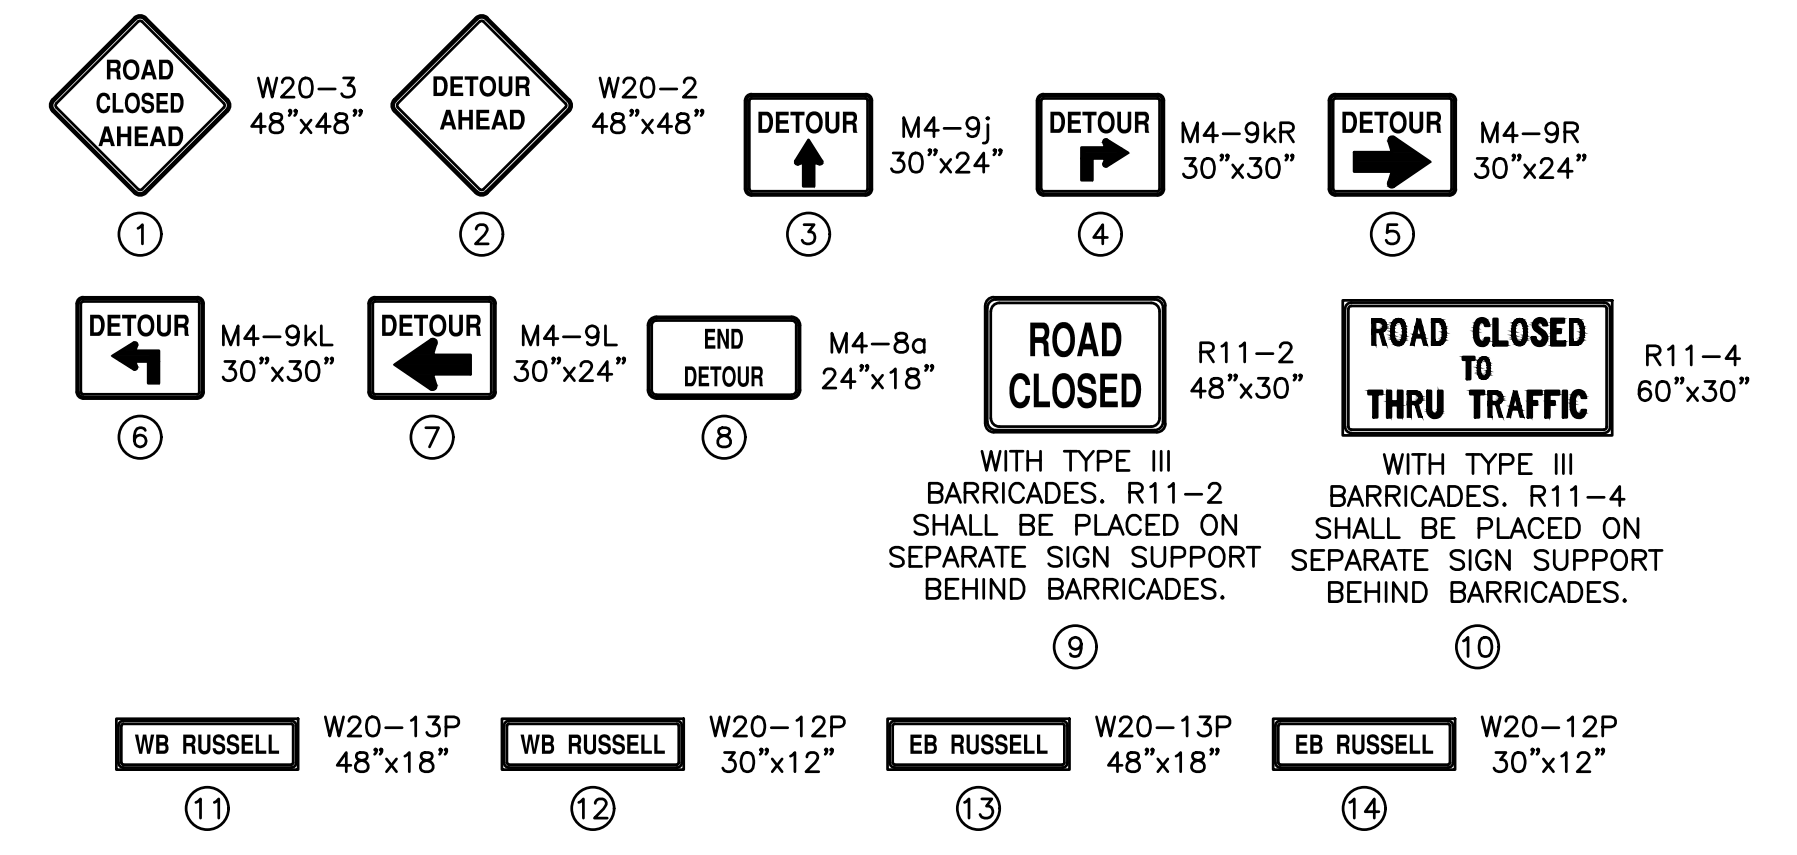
ROAD CLOSED AHEAD
W20–3
48"x48"
①

DETOUR AHEAD
W20–2
48"x48"
②

DETOUR
M4–9j
30"x24"
③

DETOUR
M4–9kR
30"x30"
④

DETOUR
M4–9R
30"x24"
⑤

DETOUR
M4–9kL
30"x30"
⑥

DETOUR
M4–9L
30"x24"
⑦

END DETOUR
M4–8a
24"x18"
⑧

ROAD CLOSED
R11–2
48"x30"
WITH TYPE III BARRICADES. R11–2 SHALL BE PLACED ON SEPARATE SIGN SUPPORT BEHIND BARRICADES.
⑨

ROAD CLOSED TO THRU TRAFFIC
R11–4
60"x30"
WITH TYPE III BARRICADES. R11–4 SHALL BE PLACED ON SEPARATE SIGN SUPPORT BEHIND BARRICADES.
⑩

WB RUSSELL
W20–13P
48"x18"
⑪

WB RUSSELL
W20–12P
30"x12"
⑫

EB RUSSELL
W20–13P
48"x18"
⑬

EB RUSSELL
W20–12P
30"x12"
⑭